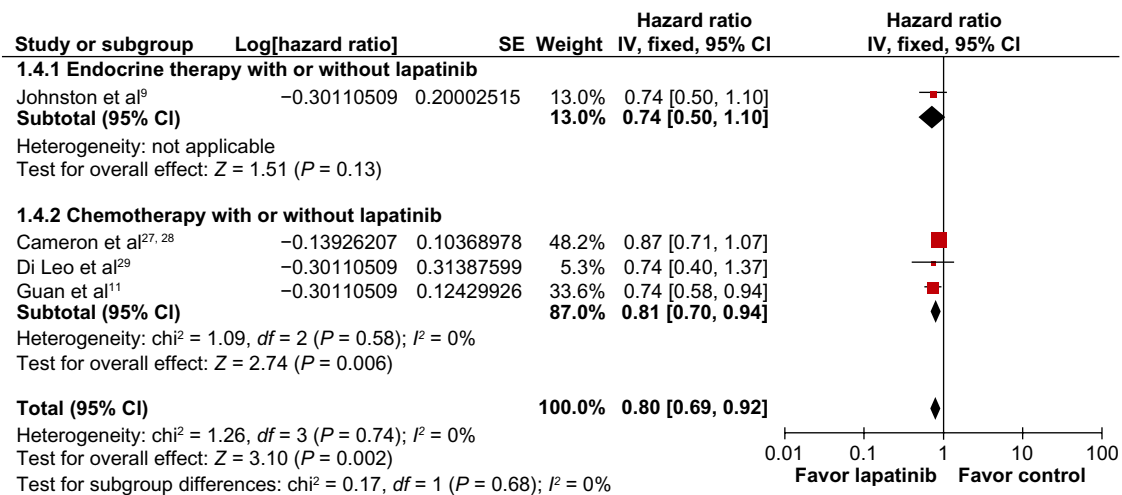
| Study or subgroup | Log[hazard ratio] | SE | Weight | Hazard ratio IV, fixed, 95% CI | Hazard ratio IV, fixed, 95% CI |
|---|---|---|---|---|---|
| **1.4.1 Endocrine therapy with or without lapatinib** | | | | | |
| Johnston et al$^{9}$ | −0.30110509 | 0.20002515 | 13.0% | 0.74 [0.50, 1.10] | |
| **Subtotal (95% CI)** | | | **13.0%** | **0.74 [0.50, 1.10]** | |
| Heterogeneity: not applicable | | | | | |
| Test for overall effect: $Z = 1.51$ ($P = 0.13$) | | | | | |
| **1.4.2 Chemotherapy with or without lapatinib** | | | | | |
| Cameron et al$^{27, 28}$ | −0.13926207 | 0.10368978 | 48.2% | 0.87 [0.71, 1.07] | |
| Di Leo et al$^{29}$ | −0.30110509 | 0.31387599 | 5.3% | 0.74 [0.40, 1.37] | |
| Guan et al$^{11}$ | −0.30110509 | 0.12429926 | 33.6% | 0.74 [0.58, 0.94] | |
| **Subtotal (95% CI)** | | | **87.0%** | **0.81 [0.70, 0.94]** | |
| Heterogeneity: chi$^2$ = 1.09, $df$ = 2 ($P = 0.58$); $I^2 = 0\%$ | | | | | |
| Test for overall effect: $Z = 2.74$ ($P = 0.006$) | | | | | |
| **Total (95% CI)** | | | **100.0%** | **0.80 [0.69, 0.92]** | |
| Heterogeneity: chi$^2$ = 1.26, $df$ = 3 ($P = 0.74$); $I^2 = 0\%$ | | | | | |
| Test for overall effect: $Z = 3.10$ ($P = 0.002$) | | | | | |
| Test for subgroup differences: chi$^2$ = 0.17, $df$ = 1 ($P = 0.68$); $I^2 = 0\%$ | | | | | |

0.01 0.1 1 10 100

**Favor lapatinib** **Favor control**